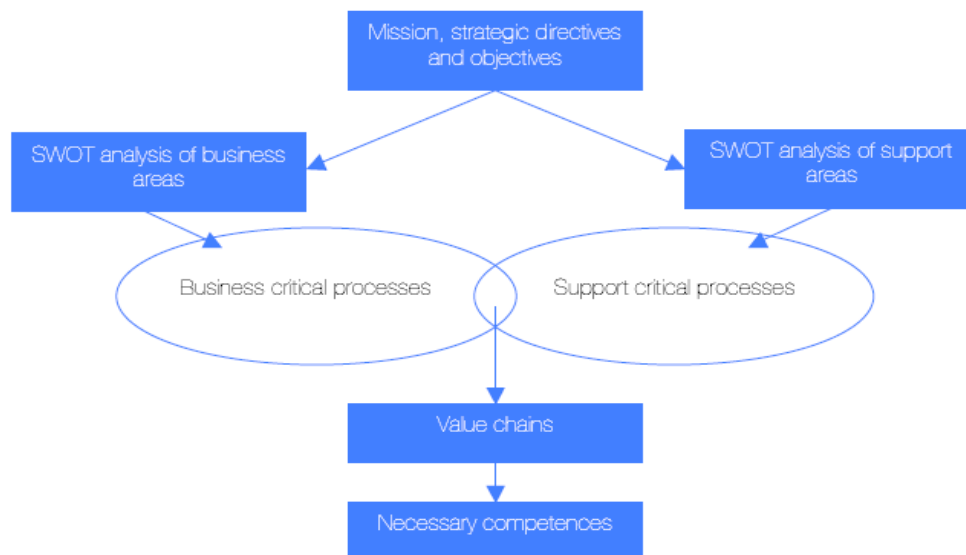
Mission, strategic directives and objectives

SWOT analysis of business areas

SWOT analysis of support areas

Business critical processes

Support critical processes

Value chains

Necessary competences